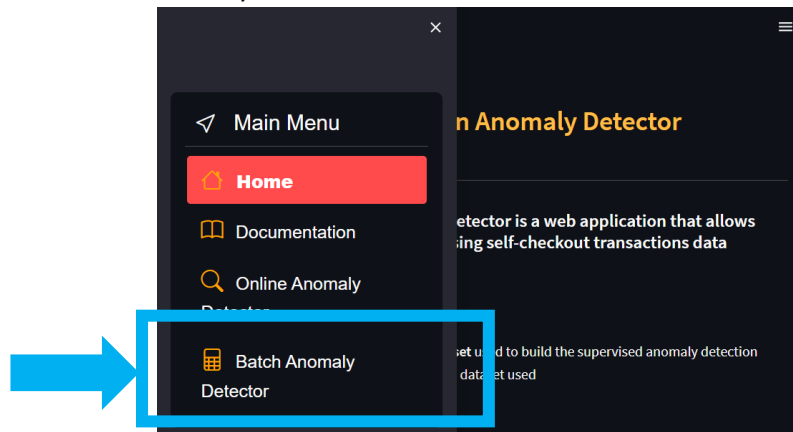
×

Main Menu

Home

Documentation

Online Anomaly Detector

Batch Anomaly Detector

n Anomaly Detector

etector is a web application that allows sing self-checkout transactions data

set used to build the supervised anomaly detection dataset used